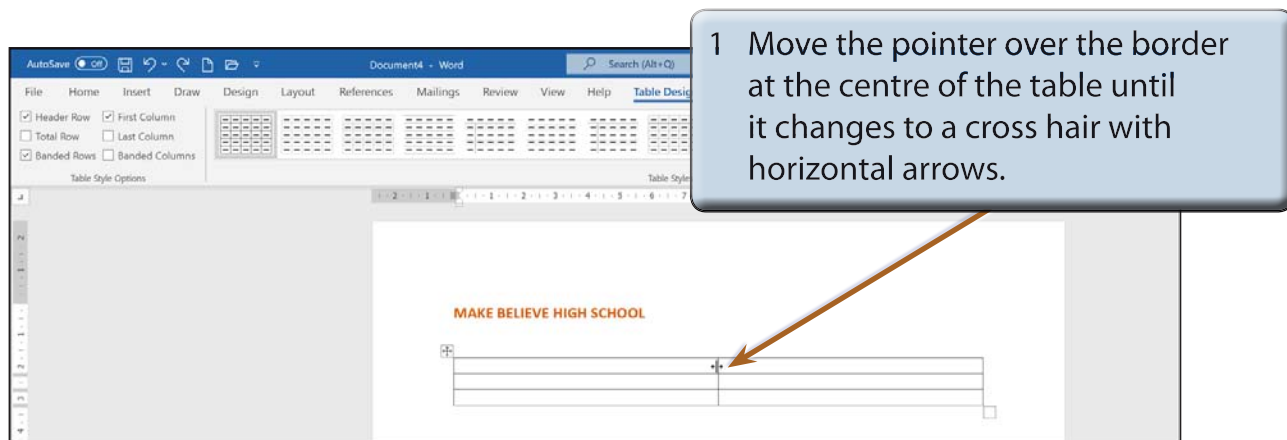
AutoSave Off Document4 - Word Search (Alt+Q)

File Home Insert Draw Design Layout References Mailings Review View Help Table Desig

Header Row First Column
Total Row Last Column
Banded Rows Banded Columns
Table Style Options

Table Style

1 Move the pointer over the border at the centre of the table until it changes to a cross hair with horizontal arrows.

MAKE BELIEVE HIGH SCHOOL